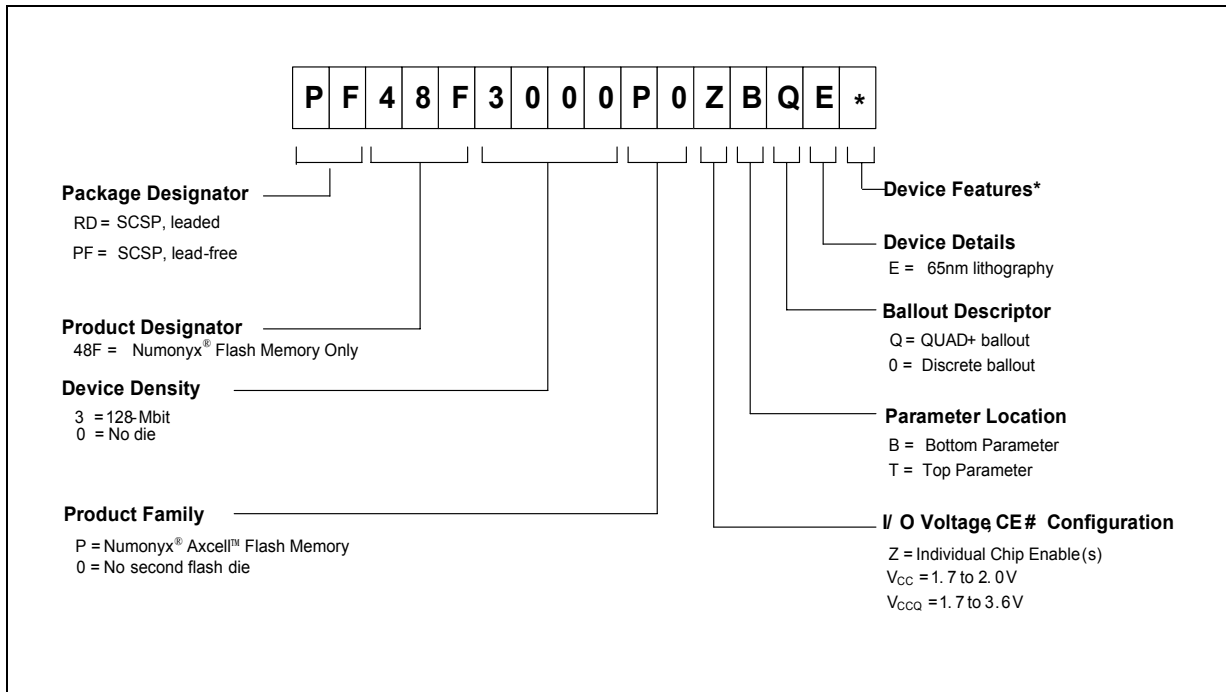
| P | F | 4 | 8 | F | 3 | 0 | 0 | 0 | P | 0 | Z | B | Q | E | * |
|---|---|---|---|---|---|---|---|---|---|---|---|---|---|---|---|

Package Designator
RD = SCSP, leaded
PF = SCSP, lead-free

Product Designator
48F = Numonyx® Flash Memory Only

Device Density
3 = 128-Mbit
0 = No die

Product Family
P = Numonyx® Axcell™ Flash Memory
0 = No second flash die

Device Features*

Device Details
E = 65nm lithography

Ballout Descriptor
Q = QUAD+ ballout
0 = Discrete ballout

Parameter Location
B = Bottom Parameter
T = Top Parameter

I/ O Voltage, CE# Configuration
Z = Individual Chip Enable(s)
$V_{CC}$ = 1.7 to 2.0V
$V_{CCQ}$ = 1.7 to 3.6V